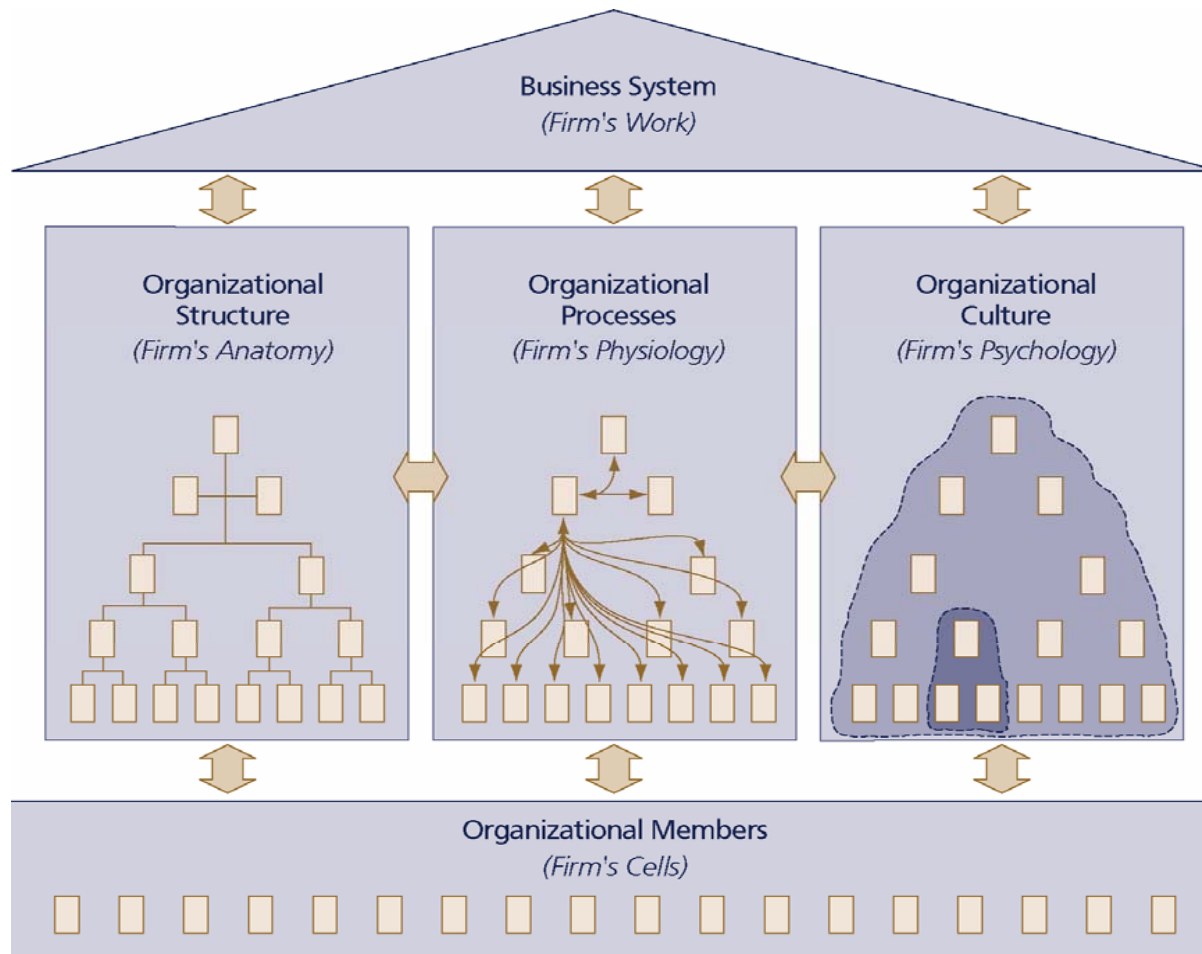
Business System
(Firm's Work)

Organizational Structure
(Firm's Anatomy)

Organizational Processes
(Firm's Physiology)

Organizational Culture
(Firm's Psychology)

Organizational Members
(Firm's Cells)